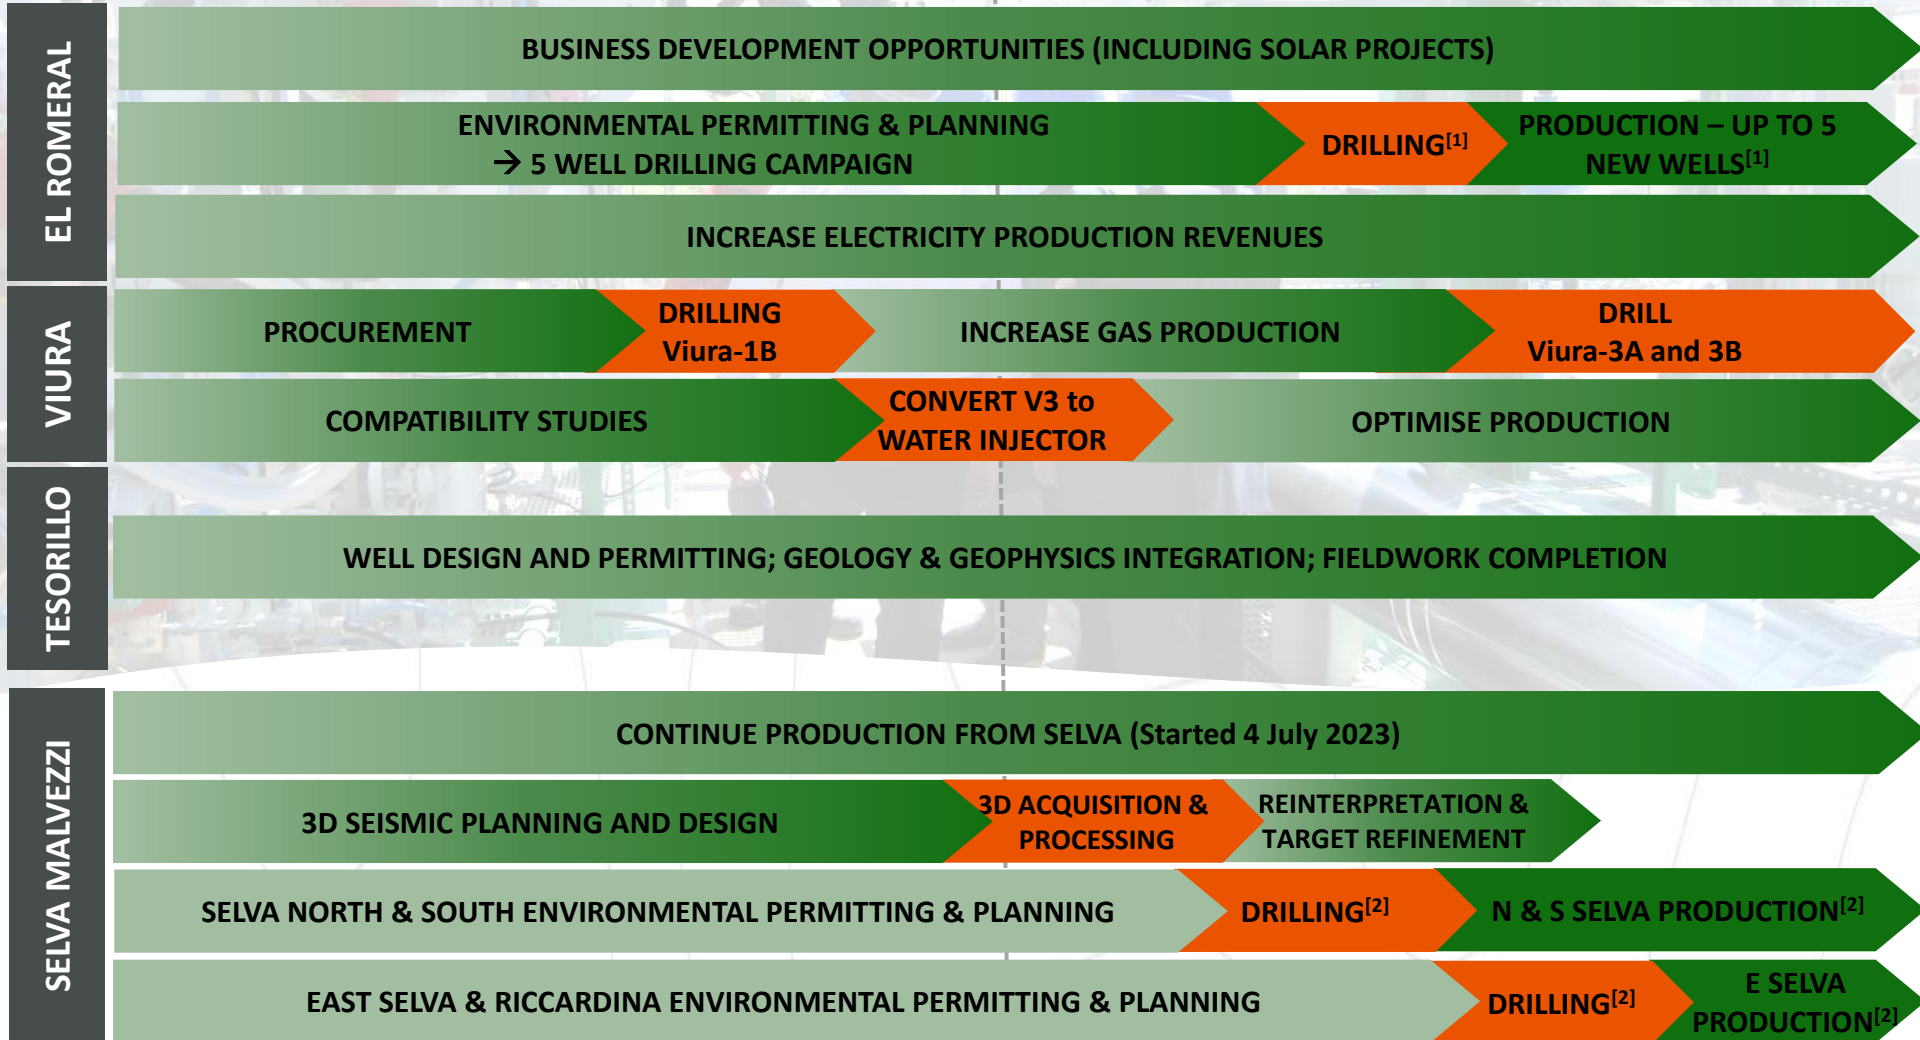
EL ROMERAL

BUSINESS DEVELOPMENT OPPORTUNITIES (INCLUDING SOLAR PROJECTS)

ENVIRONMENTAL PERMITTING & PLANNING → 5 WELL DRILLING CAMPAIGN

DRILLING$^{[1]}$

PRODUCTION – UP TO 5 NEW WELLS$^{[1]}$

INCREASE ELECTRICITY PRODUCTION REVENUES

VIURA

PROCUREMENT

DRILLING Viura-1B

INCREASE GAS PRODUCTION

DRILL Viura-3A and 3B

COMPATIBILITY STUDIES

CONVERT V3 to WATER INJECTOR

OPTIMISE PRODUCTION

TESORILLO

WELL DESIGN AND PERMITTING; GEOLOGY & GEOPHYSICS INTEGRATION; FIELDWORK COMPLETION

SELVA MALVEZZI

CONTINUE PRODUCTION FROM SELVA (Started 4 July 2023)

3D SEISMIC PLANNING AND DESIGN

3D ACQUISITION & PROCESSING

REINTERPRETATION & TARGET REFINEMENT

SELVA NORTH & SOUTH ENVIRONMENTAL PERMITTING & PLANNING

DRILLING$^{[2]}$

N & S SELVA PRODUCTION$^{[2]}$

EAST SELVA & RICCARDINA ENVIRONMENTAL PERMITTING & PLANNING

DRILLING$^{[2]}$

E SELVA PRODUCTION$^{[2]}$